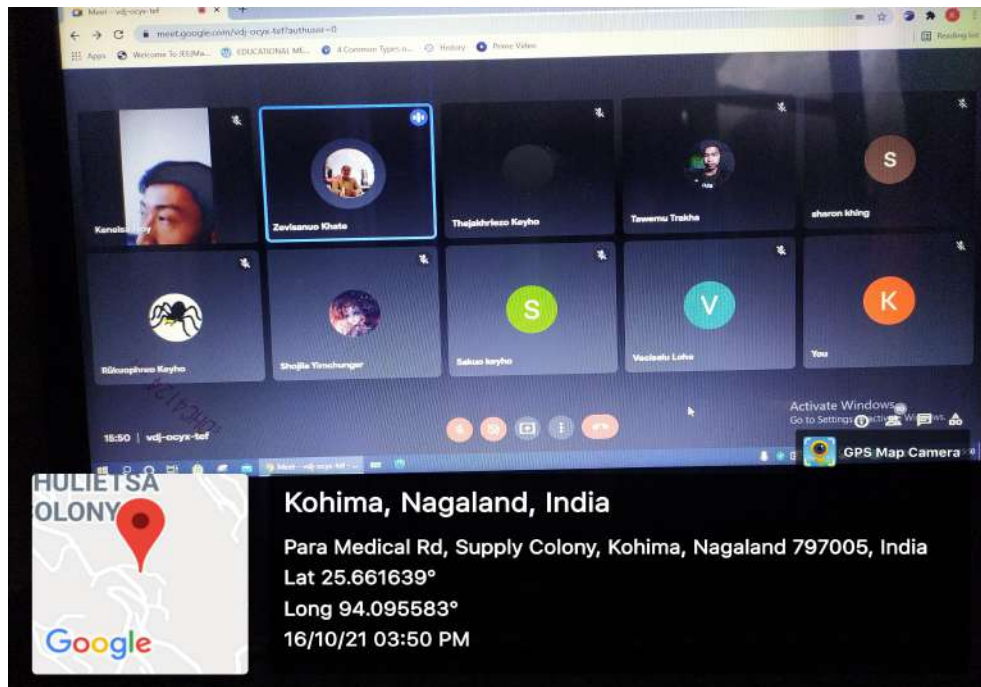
Meet - vdj-ocyx-tef
meet.google.com/vdj-ocyx-tef?authuser=0
Apps Welcome To JES(Ma... EDUCATIONAL ME... 4 Common Types o... History Prime Video
Reading list

Kenelie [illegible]
Zevisanuo Khate
Thejakhriezo Keyho
Tawemu Trakha
S
sharon khing
Rüküophreo Keyho
Shojila Yimchunger
S
Sakuo keyho
V
Vacüselu Lohe
K
You

15:50 | vdj-ocyx-tef

Activate Windows
Go to Settings to activate Windows.

GPS Map Camera

HULIETSA
OLONY
Google

Kohima, Nagaland, India
Para Medical Rd, Supply Colony, Kohima, Nagaland 797005, India
Lat 25.661639°
Long 94.095583°
16/10/21 03:50 PM